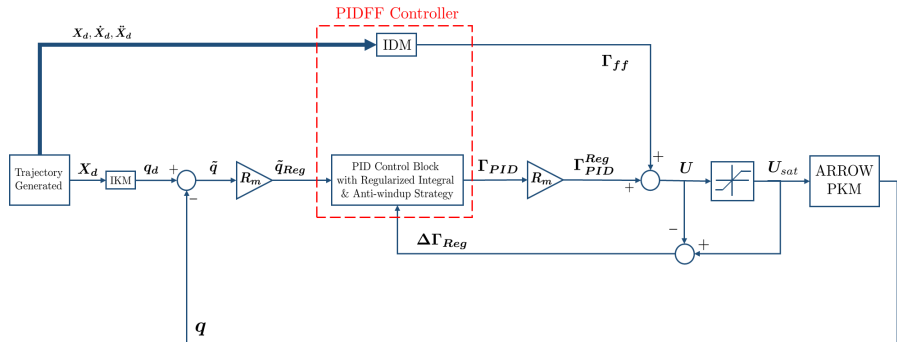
PIDFF Controller

$X_d, \dot{X}_d, \ddot{X}_d$

IDM

$\Gamma_{ff}$

Trajectory Generated

$X_d$

IKM

$q_d$

+

−

$\tilde{q}$

$R_m$

$\tilde{q}_{Reg}$

PID Control Block with Regularized Integral & Anti-windup Strategy

$\Gamma_{PID}$

$R_m$

$\Gamma_{PID}^{Reg}$

+

+

$U$

$U_{sat}$

ARROW PKM

−

+

$\Delta\Gamma_{Reg}$

$q$